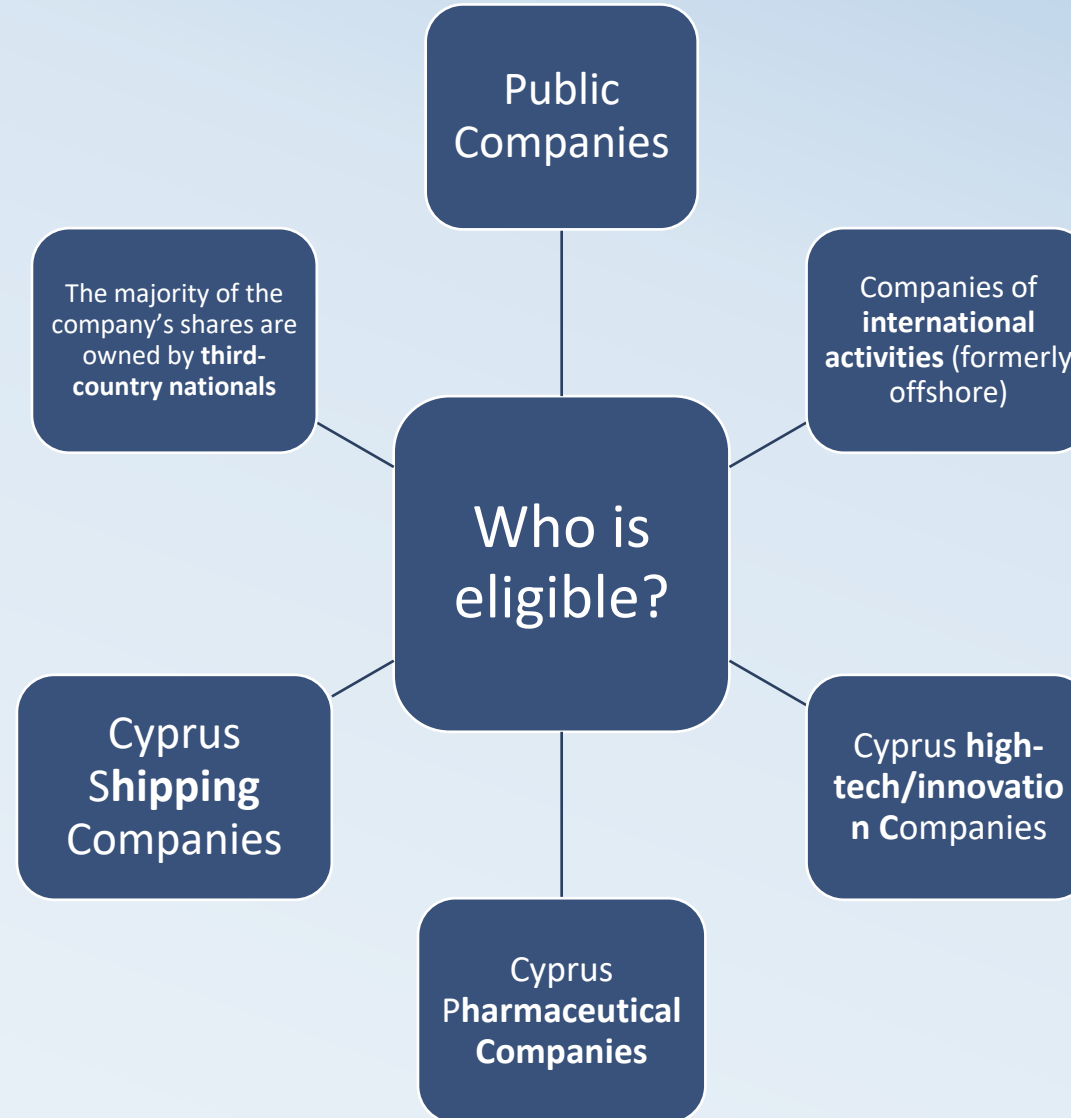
Public Companies

The majority of the company’s shares are owned by third-country nationals

Companies of international activities (formerly offshore)

Who is eligible?

Cyprus Shipping Companies

Cyprus high-tech/innovation Companies

Cyprus Pharmaceutical Companies